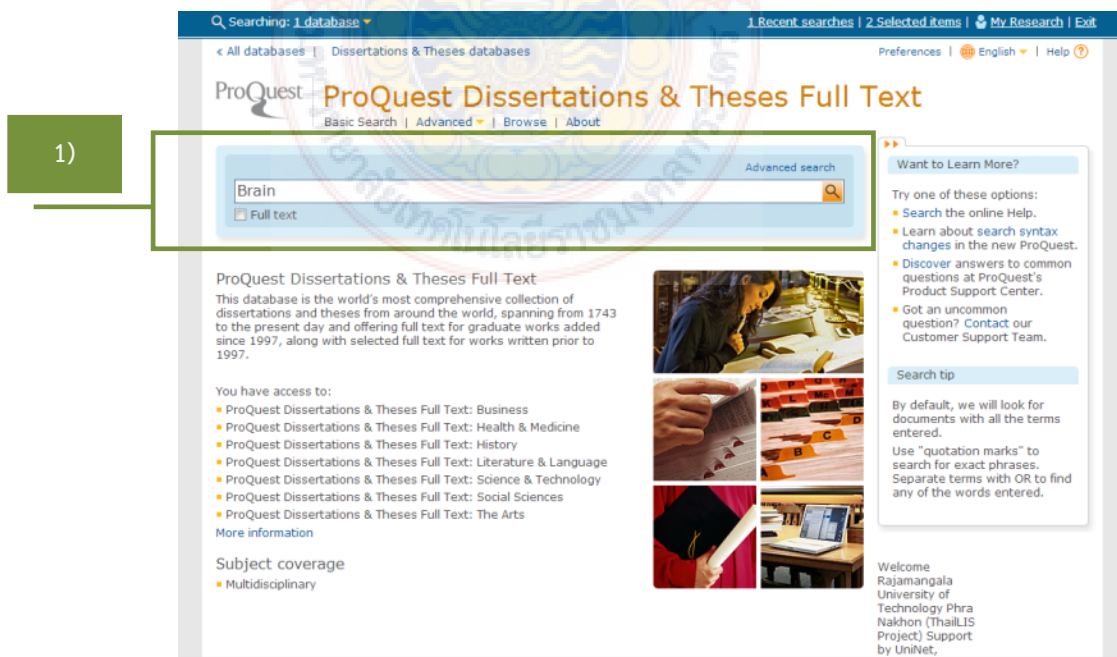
Searching: 1 database

1 Recent searches | 2 Selected items | My Research | Exit

< All databases | Dissertations & Theses databases

Preferences | English | Help

ProQuest

ProQuest Dissertations & Theses Full Text

Basic Search | Advanced | Browse | About

1)

Advanced search

Brain

Full text

ProQuest Dissertations & Theses Full Text

This database is the world's most comprehensive collection of dissertations and theses from around the world, spanning from 1743 to the present day and offering full text for graduate works added since 1997, along with selected full text for works written prior to 1997.

You have access to:

- ProQuest Dissertations & Theses Full Text: Business
- ProQuest Dissertations & Theses Full Text: Health & Medicine
- ProQuest Dissertations & Theses Full Text: History
- ProQuest Dissertations & Theses Full Text: Literature & Language
- ProQuest Dissertations & Theses Full Text: Science & Technology
- ProQuest Dissertations & Theses Full Text: Social Sciences
- ProQuest Dissertations & Theses Full Text: The Arts

More information

Subject coverage

- Multidisciplinary

Want to Learn More?

Try one of these options:

- Search the online Help.
- Learn about search syntax changes in the new ProQuest.
- Discover answers to common questions at ProQuest's Product Support Center.
- Got an uncommon question? Contact our Customer Support Team.

Search tip

By default, we will look for documents with all the terms entered.

Use "quotation marks" to search for exact phrases. Separate terms with OR to find any of the words entered.

Welcome Rajamangala University of Technology Phra Nakhon (ThaiLIS Project) Support by UniNet,